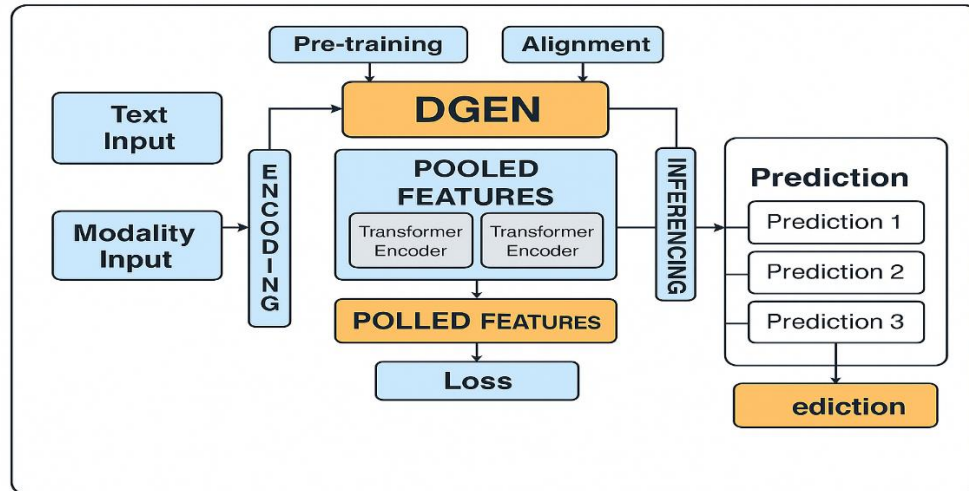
Pre-training

Alignment

Text Input

DGEN

ENCODING

POOLED FEATURES

Transformer Encoder

Transformer Encoder

INFERENCING

Prediction

Prediction 1

Modality Input

Prediction 2

Prediction 3

POLLED FEATURES

Loss

ediction